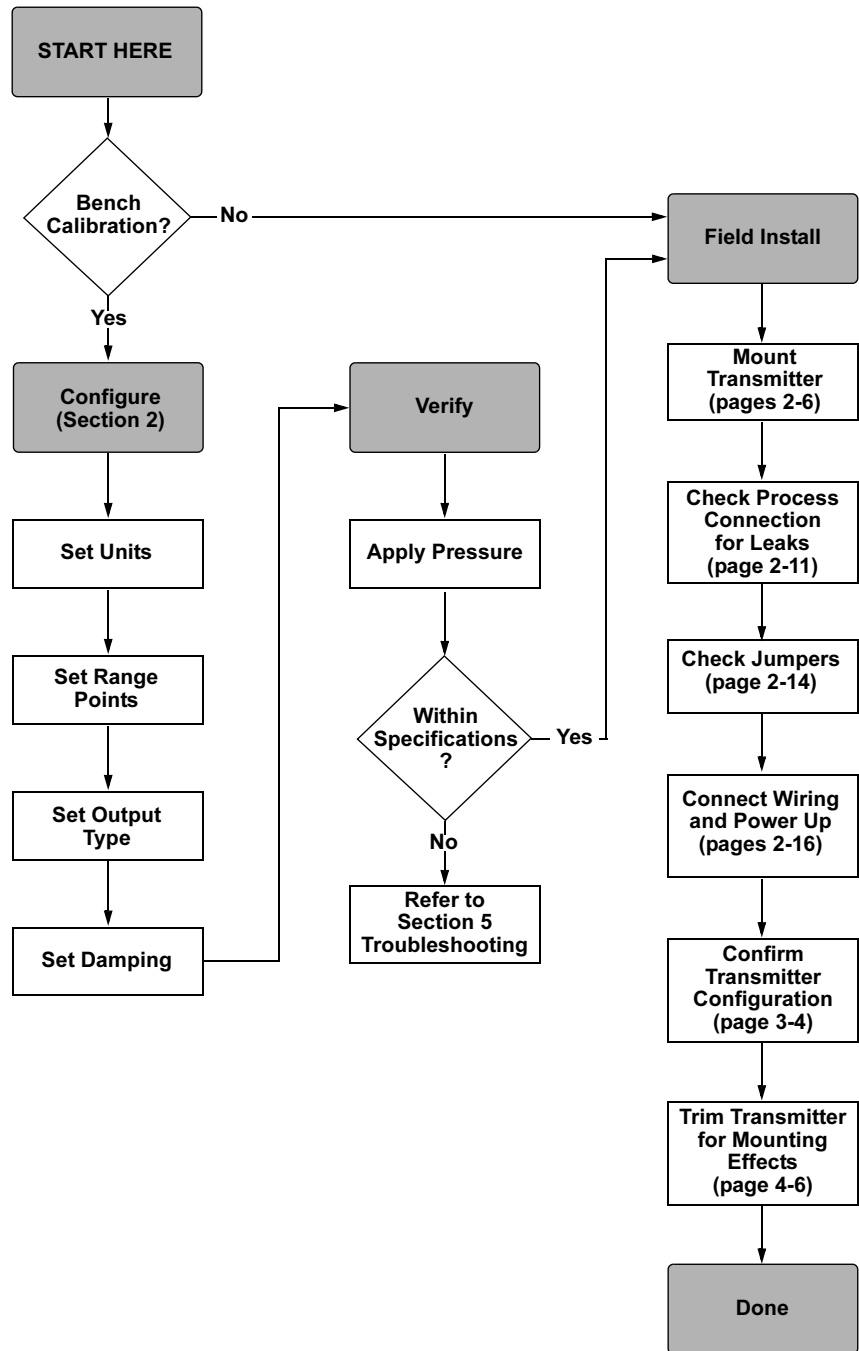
START HERE

Bench Calibration?

No

Yes

Field Install

Configure (Section 2)

Verify

Mount Transmitter (pages 2-6)

Set Units

Apply Pressure

Check Process Connection for Leaks (page 2-11)

Set Range Points

Within Specifications ?

Yes

Check Jumpers (page 2-14)

Set Output Type

No

Connect Wiring and Power Up (pages 2-16)

Set Damping

Refer to Section 5 Troubleshooting

Confirm Transmitter Configuration (page 3-4)

Trim Transmitter for Mounting Effects (page 4-6)

Done